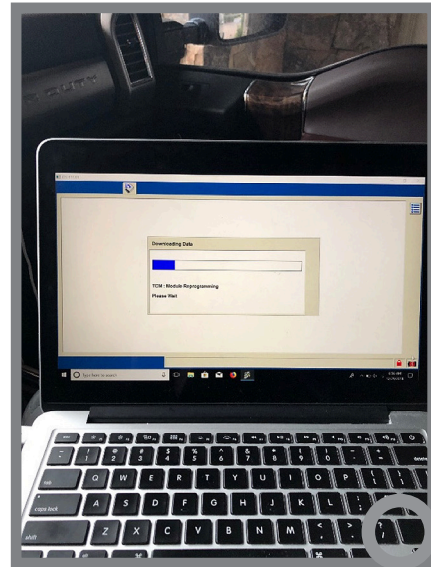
Downloading Data

TCM : Module Reprogramming

Please Wait

Type here to search

esc

~
`

!
1

@
2

#
3

$
4

%
5

^
6

&
7

*
8

(
9

)
0

_
-

+
=

delete

tab

Q

W

E

R

T

Y

U

I

O

P

{
[

}
]

|
\

caps lock

A

S

D

F

G

H

J

K

L

:
;

"
'

shift

Z

X

C

V

B

N

M

<
,

>
.

?
/